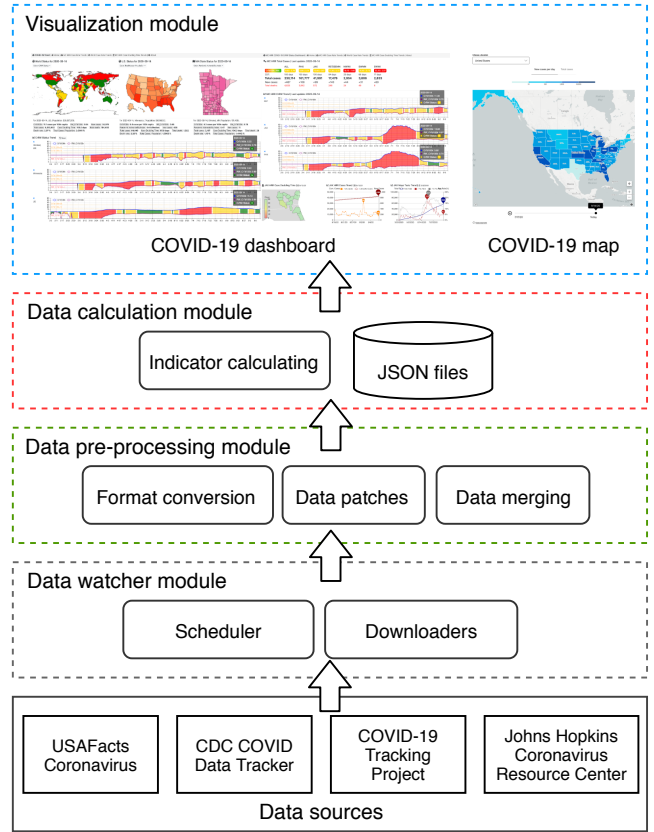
Visualization module

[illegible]

COVID-19 dashboard

COVID-19 map

Data calculation module

Indicator calculating

JSON files

Data pre-processing module

Format conversion

Data patches

Data merging

Data watcher module

Scheduler

Downloaders

USAFacts Coronavirus

CDC COVID Data Tracker

COVID-19 Tracking Project

Johns Hopkins Coronavirus Resource Center

Data sources